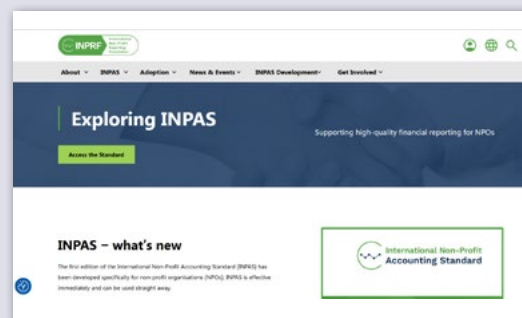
INPRF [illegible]

About ˅ INPAS ˅ Adoption ˅ News & Events ˅ INPAS Development˅ Get Involved ˅

Exploring INPAS

Supporting high-quality financial reporting for NPOs

Access the Standard

INPAS – what's new

The first edition of the International Non-Profit Accounting Standard (INPAS) has been developed specifically for non-profit organisations (NPOs). INPAS is effective immediately and can be used straight away.

International Non-Profit Accounting Standard